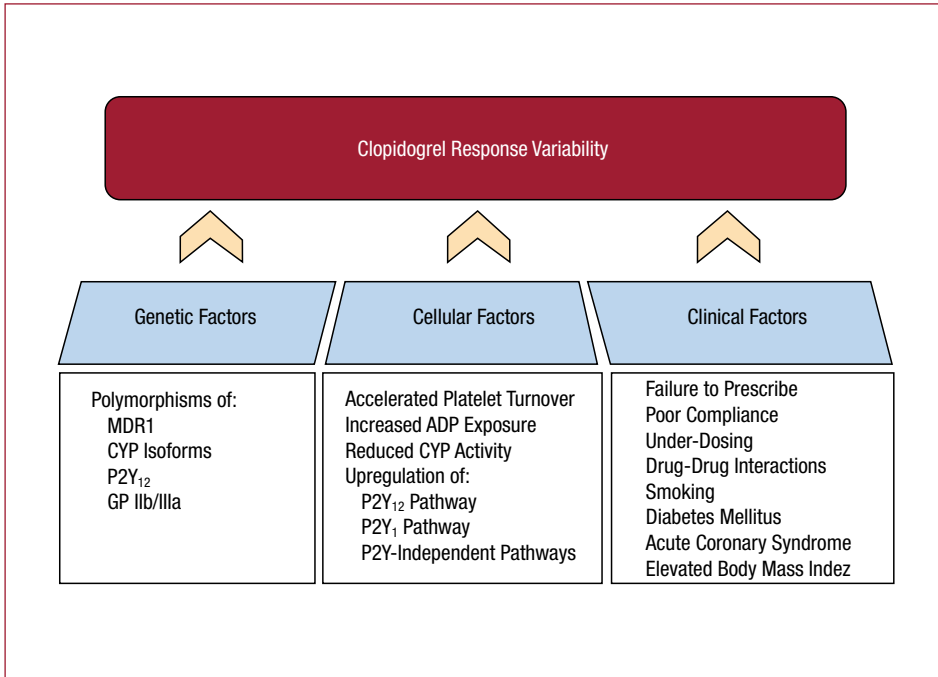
Clopidogrel Response Variability

Genetic Factors

Cellular Factors

Clinical Factors

Polymorphisms of:
MDR1
CYP Isoforms
P2Y$_{12}$
GP IIb/IIIa

Accelerated Platelet Turnover
Increased ADP Exposure
Reduced CYP Activity
Upregulation of:
P2Y$_{12}$ Pathway
P2Y$_{1}$ Pathway
P2Y-Independent Pathways

Failure to Prescribe
Poor Compliance
Under-Dosing
Drug-Drug Interactions
Smoking
Diabetes Mellitus
Acute Coronary Syndrome
Elevated Body Mass Indez